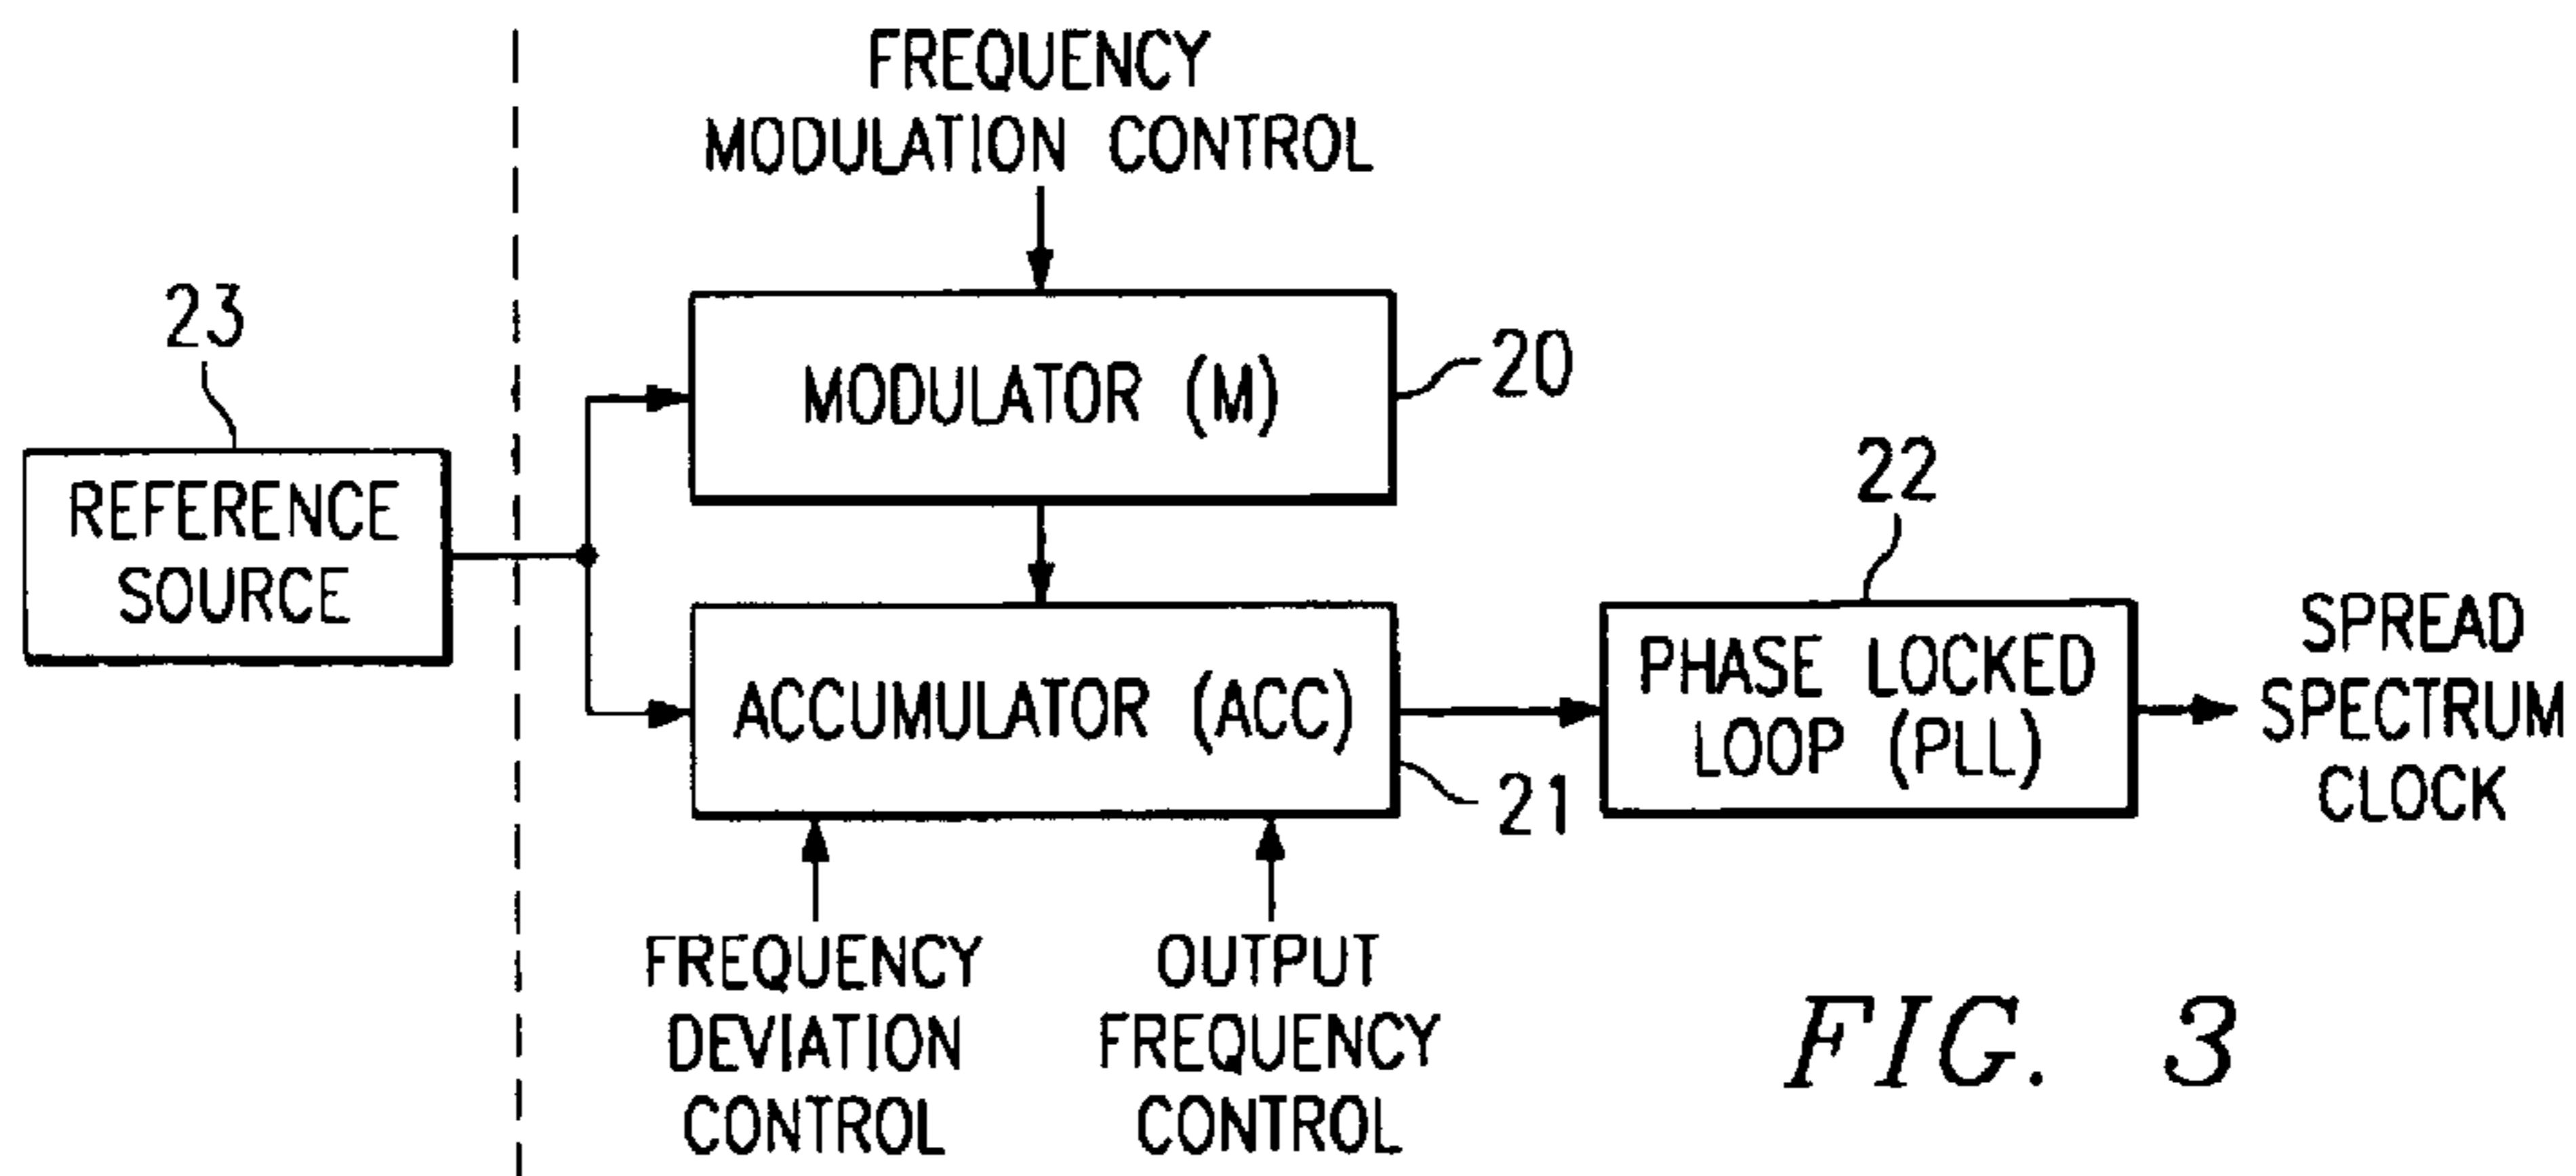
FREQUENCY MODULATION CONTROL

23

REFERENCE SOURCE

MODULATOR (M)

20

22

ACCUMULATOR (ACC)

21

PHASE LOCKED LOOP (PLL)

SPREAD SPECTRUM CLOCK

FREQUENCY DEVIATION CONTROL

OUTPUT FREQUENCY CONTROL

FIG. 3